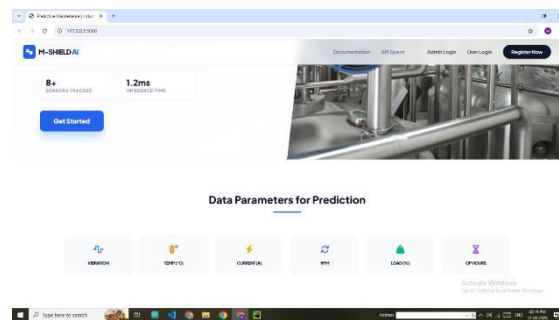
Predictive Maintenance | Indust ×

127.0.0.1:5000

M-SHIELDAI

Documentation API Specs Admin Login User Login Register Now

8+
SENSORS TRACKED

1.2ms
INFERENCE TIME

Get Started

Data Parameters for Prediction

VIBRATION

TEMP(°C)

CURRENT(A)

RPM

LOAD(%)

OP HOURS

Activate Windows
Go to Settings to activate Windows.

Type here to search

Address